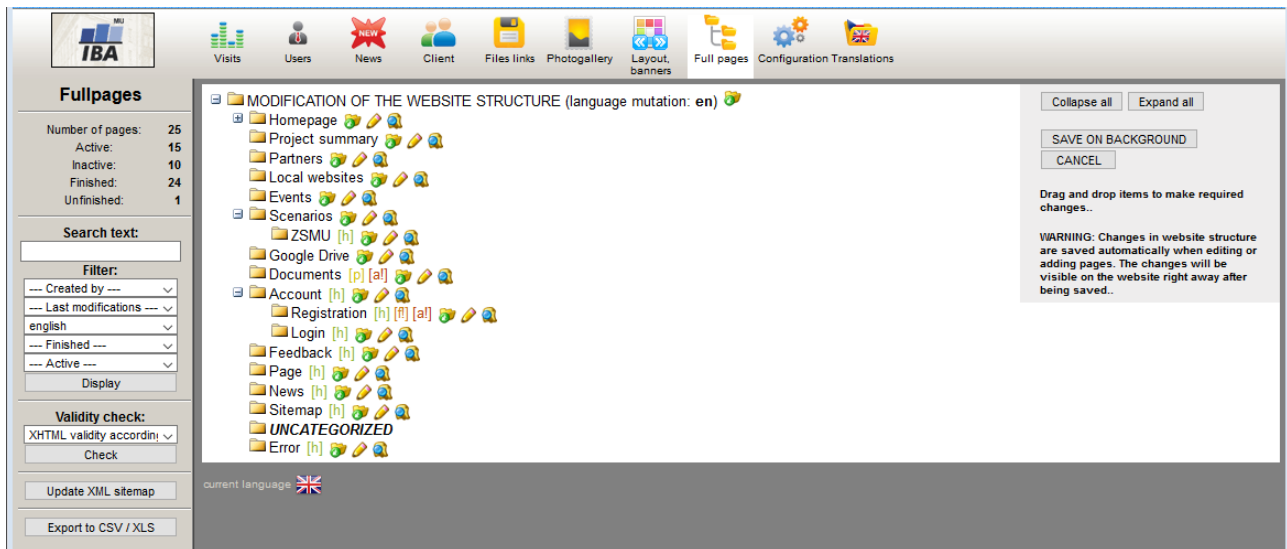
MU
IBA

Visits
Users
NEW
News
Client
Files links
Photogallery
Layout, banners
Full pages
Configuration
Translations

Fullpages

| | |
|---|---|
| Number of pages: | 25 |
| Active: | 15 |
| Inactive: | 10 |
| Finished: | 24 |
| Unfinished: | 1 |

Search text:

Filter:
--- Created by ---
--- Last modifications ---
english
--- Finished ---
--- Active ---
Display

Validity check:
XHTML validity accordin
Check

Update XML sitemap

Export to CSV / XLS

MODIFICATION OF THE WEBSITE STRUCTURE (language mutation: en)
Homepage
Project summary
Partners
Local websites
Events
Scenarios
ZSMU [h]
Google Drive
Documents [p] [a!]
Account [h]
Registration [h] [f!] [a!]
Login [h]
Feedback [h]
Page [h]
News [h]
Sitemap [h]
UNCATEGORIZED
Error [h]

Collapse all
Expand all

SAVE ON BACKGROUND
CANCEL

Drag and drop items to make required changes..

WARNING: Changes in website structure are saved automatically when editing or adding pages. The changes will be visible on the website right away after being saved..

current language